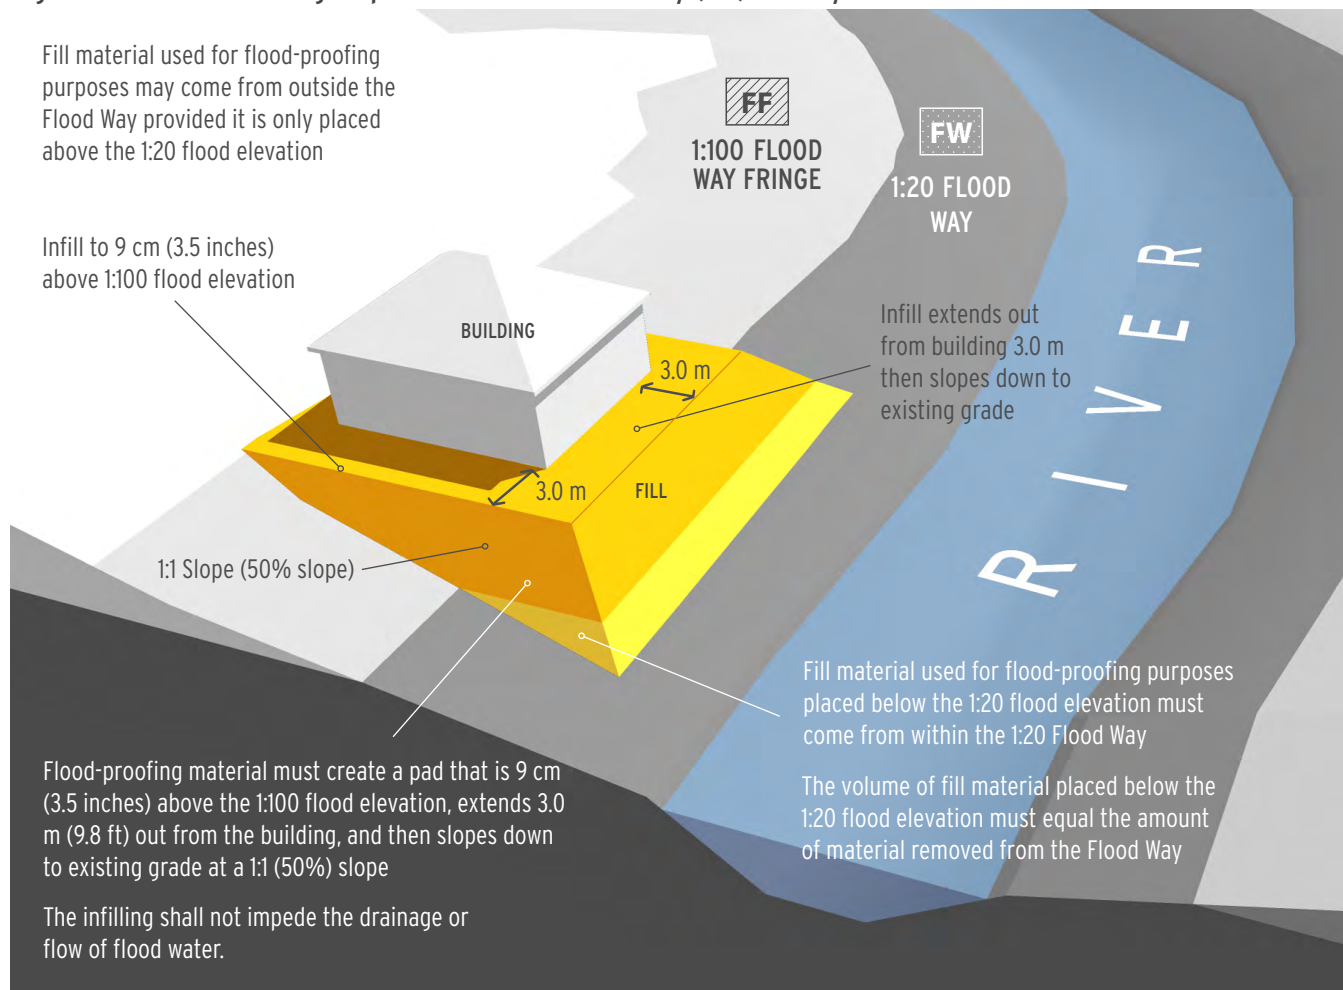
Fill material used for flood-proofing purposes may come from outside the Flood Way provided it is only placed above the 1:20 flood elevation

FF
1:100 FLOOD WAY FRINGE

FW
1:20 FLOOD WAY

Infill to 9 cm (3.5 inches) above 1:100 flood elevation

BUILDING

3.0 m

Infill extends out from building 3.0 m then slopes down to existing grade

RIVER

3.0 m

FILL

1:1 Slope (50% slope)

Fill material used for flood-proofing purposes placed below the 1:20 flood elevation must come from within the 1:20 Flood Way

The volume of fill material placed below the 1:20 flood elevation must equal the amount of material removed from the Flood Way

Flood-proofing material must create a pad that is 9 cm (3.5 inches) above the 1:100 flood elevation, extends 3.0 m (9.8 ft) out from the building, and then slopes down to existing grade at a 1:1 (50%) slope

The infilling shall not impede the drainage or flow of flood water.